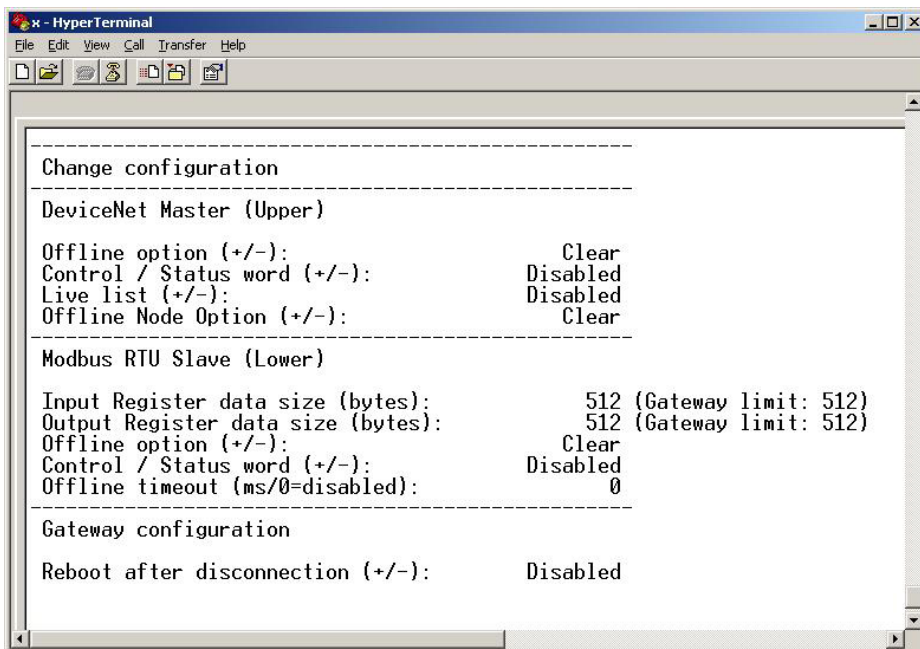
x - HyperTerminal

File Edit View Call Transfer Help

Change configuration

DeviceNet Master (Upper)

Offline option (+/-): Clear
Control / Status word (+/-): Disabled
Live list (+/-): Disabled
Offline Node Option (+/-): Clear

Modbus RTU Slave (Lower)

Input Register data size (bytes): 512 (Gateway limit: 512)
Output Register data size (bytes): 512 (Gateway limit: 512)
Offline option (+/-): Clear
Control / Status word (+/-): Disabled
Offline timeout (ms/0=disabled): 0

Gateway configuration

Reboot after disconnection (+/-): Disabled